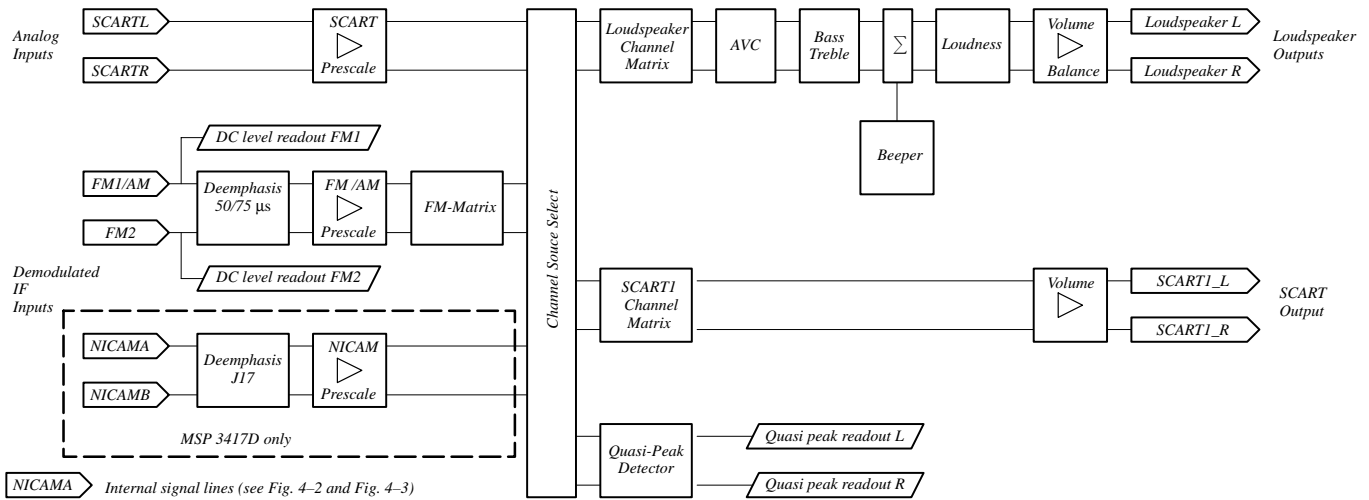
Analog Inputs

SCARTL

SCARTR

SCART Prescale

DC level readout FM1

FM1/AM

FM2

Deemphasis 50/75 µs

FM /AM Prescale

FM-Matrix

DC level readout FM2

Demodulated IF Inputs

NICAMA

NICAMB

Deemphasis J17

NICAM Prescale

MSP 3417D only

Channel Souce Select

Loudspeaker Channel Matrix

AVC

Bass Treble

$\sum$

Loudness

Volume Balance

Loudspeaker L

Loudspeaker R

Loudspeaker Outputs

Beeper

SCART1 Channel Matrix

Volume

SCART1_L

SCART1_R

SCART Output

Quasi-Peak Detector

Quasi peak readout L

Quasi peak readout R

NICAMA Internal signal lines (see Fig. 4–2 and Fig. 4–3)